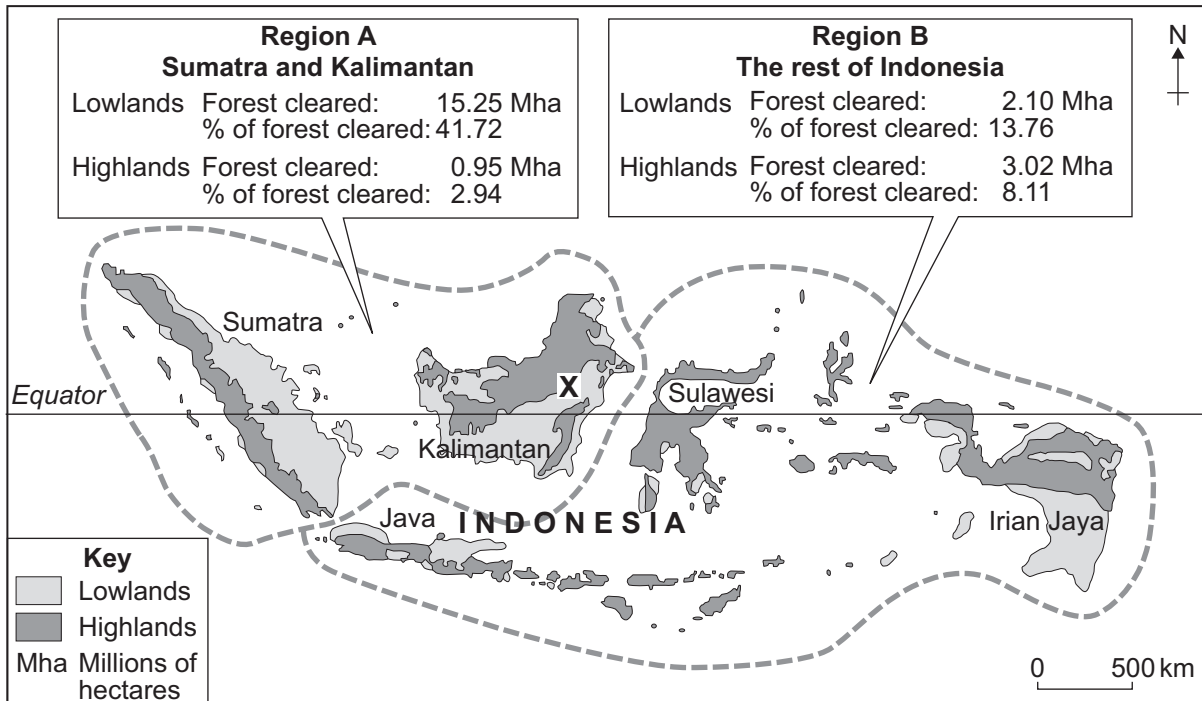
**Region A**
**Sumatra and Kalimantan**

Lowlands Forest cleared: 15.25 Mha
% of forest cleared: 41.72

Highlands Forest cleared: 0.95 Mha
% of forest cleared: 2.94

**Region B**
**The rest of Indonesia**

Lowlands Forest cleared: 2.10 Mha
% of forest cleared: 13.76

Highlands Forest cleared: 3.02 Mha
% of forest cleared: 8.11

N

Sumatra

X

Equator

Sulawesi

Kalimantan

Java

INDONESIA

Irian Jaya

**Key**
Lowlands
Highlands
Mha Millions of hectares

0 500 km